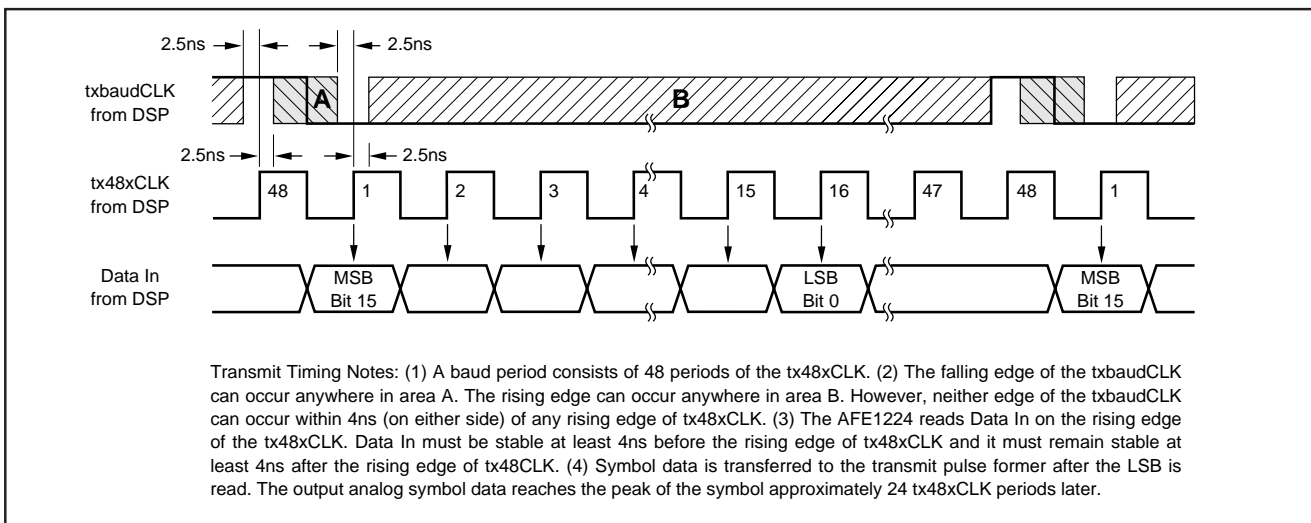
2.5ns
2.5ns

txbaudCLK from DSP

A

B

2.5ns
2.5ns

tx48xCLK from DSP

48
1
2
3
4
15
16
47
48
1

Data In from DSP

MSB Bit 15

LSB Bit 0

MSB Bit 15

Transmit Timing Notes: (1) A baud period consists of 48 periods of the tx48xCLK. (2) The falling edge of the txbaudCLK can occur anywhere in area A. The rising edge can occur anywhere in area B. However, neither edge of the txbaudCLK can occur within 4ns (on either side) of any rising edge of tx48xCLK. (3) The AFE1224 reads Data In on the rising edge of the tx48xCLK. Data In must be stable at least 4ns before the rising edge of tx48xCLK and it must remain stable at least 4ns after the rising edge of tx48CLK. (4) Symbol data is transferred to the transmit pulse former after the LSB is read. The output analog symbol data reaches the peak of the symbol approximately 24 tx48xCLK periods later.